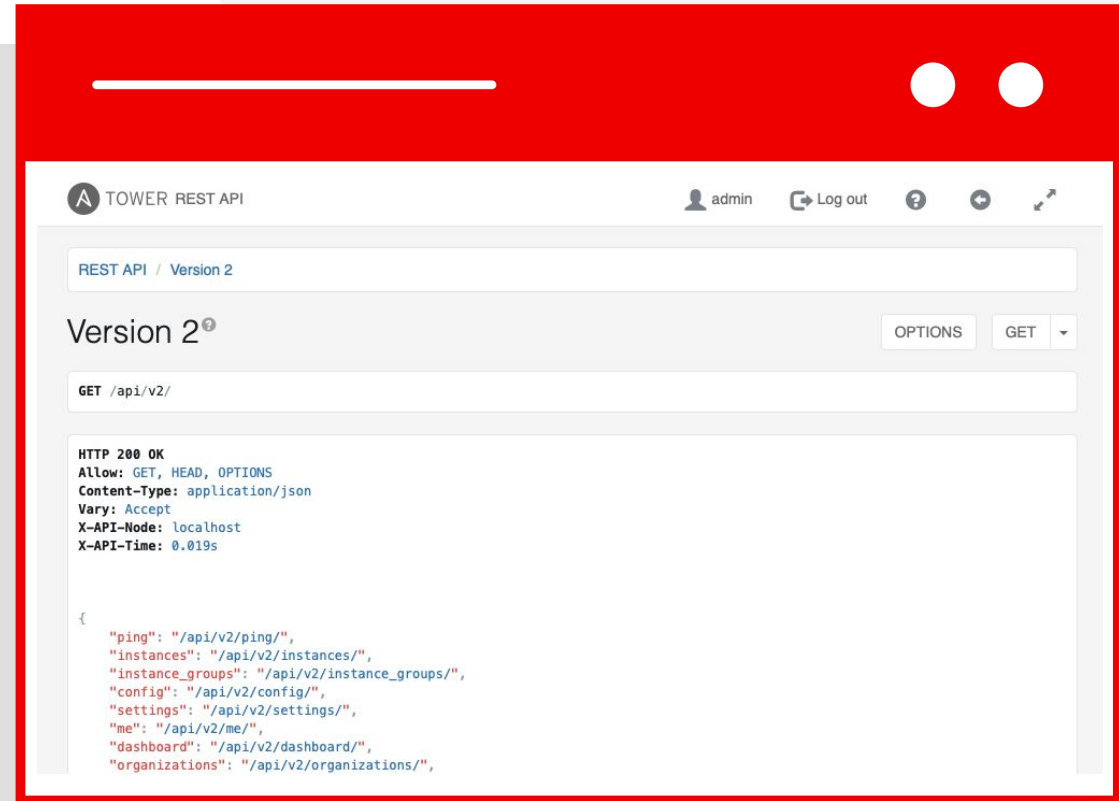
TOWER REST API

admin Log out

REST API / Version 2

Version 2

OPTIONS GET

GET /api/v2/

HTTP 200 OK
Allow: GET, HEAD, OPTIONS
Content-Type: application/json
Vary: Accept
X-API-Node: localhost
X-API-Time: 0.019s

{
"ping": "/api/v2/ping/",
"instances": "/api/v2/instances/",
"instance_groups": "/api/v2/instance_groups/",
"config": "/api/v2/config/",
"settings": "/api/v2/settings/",
"me": "/api/v2/me/",
"dashboard": "/api/v2/dashboard/",
"organizations": "/api/v2/organizations/",